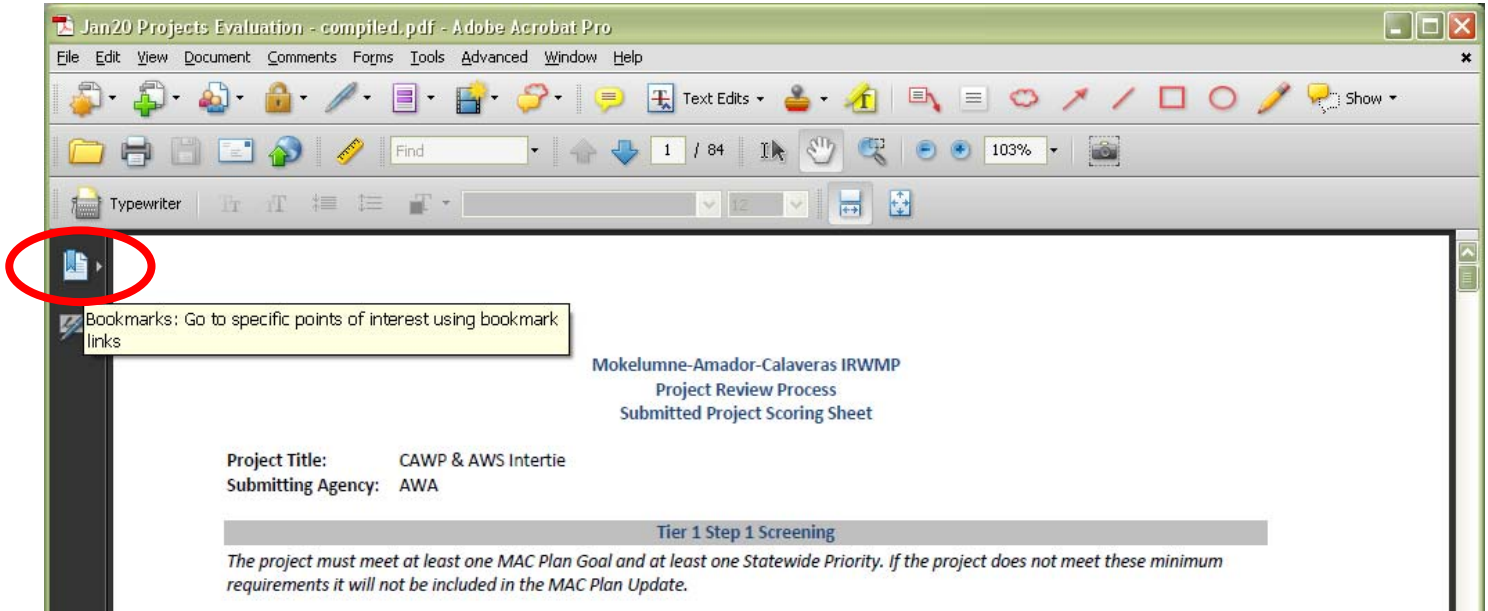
Jan20 Projects Evaluation - compiled.pdf - Adobe Acrobat Pro

File Edit View Document Comments Forms Tools Advanced Window Help

Text Edits Show

Find 1 / 84 103%

Typewriter 12

Bookmarks: Go to specific points of interest using bookmark links

Mokelumne-Amador-Calaveras IRWMP
Project Review Process
Submitted Project Scoring Sheet

Project Title: CAWP & AWS Intertie
Submitting Agency: AWA

Tier 1 Step 1 Screening

The project must meet at least one MAC Plan Goal and at least one Statewide Priority. If the project does not meet these minimum requirements it will not be included in the MAC Plan Update.